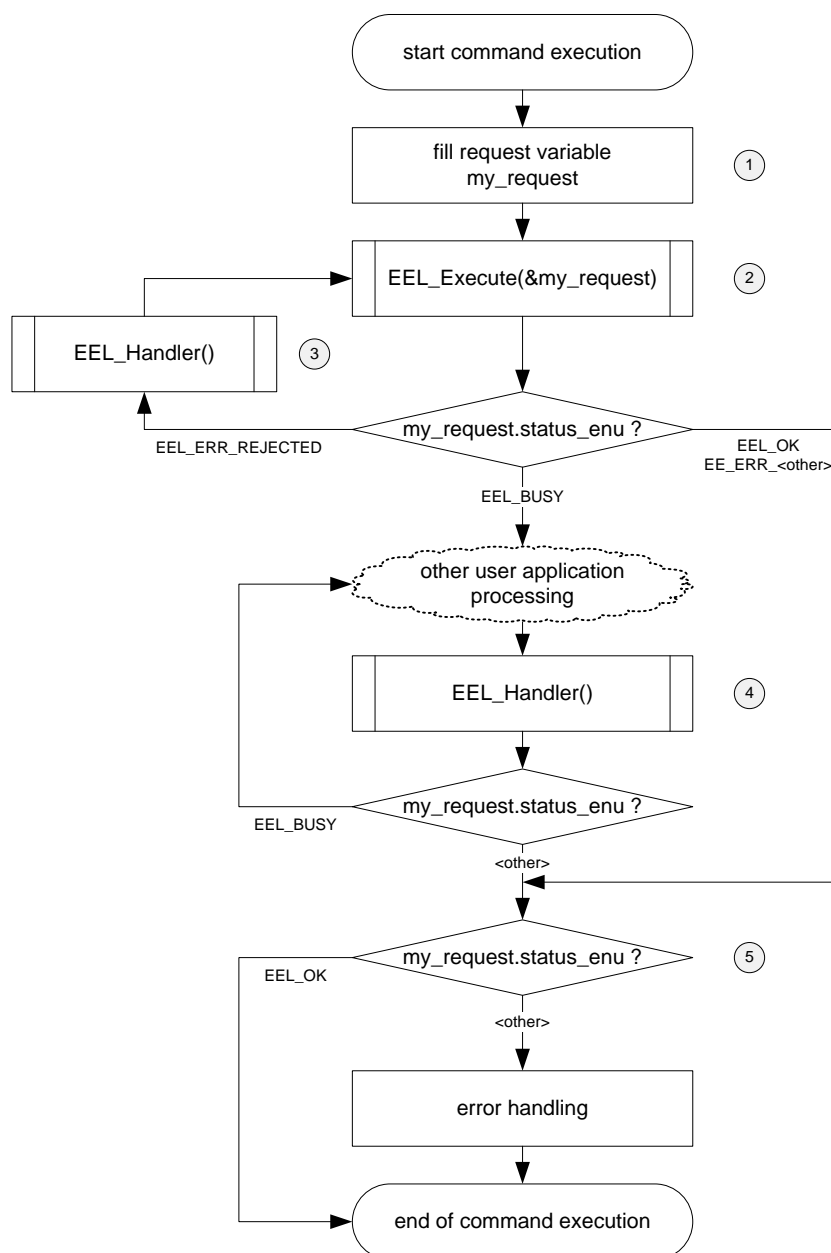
start command execution

fill request variable my_request

1

EEL_Execute(&my_request)

2

EEL_Handler()

3

my_request.status_enu ?

EEL_ERR_REJECTED

EEL_OK
EE_ERR_<other>

EEL_BUSY

other user application processing

EEL_Handler()

4

my_request.status_enu ?

EEL_BUSY

<other>

my_request.status_enu ?

EEL_OK

5

<other>

error handling

end of command execution